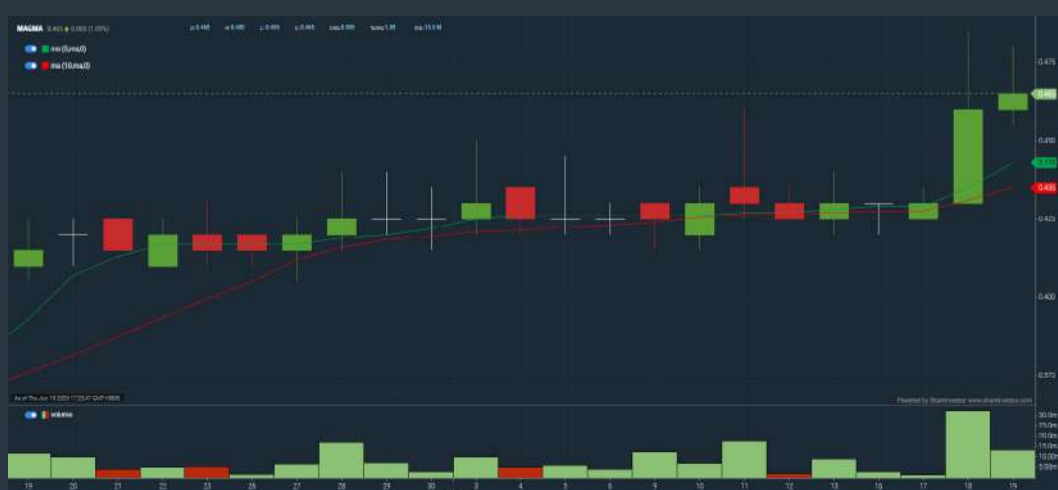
MAGMA 0.465 ▲ 0.005 (1.09%)

o: 0.460 h: 0.480 l: 0.455 c: 0.465 chg: 0.005 %chg: 1.09 vol: 13.13M

ma (5,ma,0)

ma (10,ma,0)

0.475

0.465

0.450

0.443

0.436

0.425

0.400

0.375

As of Thu Jun 19 2025 17:23:47 GMT+0800

Powered by ShareInvestor www.shareinvestor.com

volume

30.0m
25.0m
20.0m
15.0m
10.0m
5.0m

19 20 21 22 23 26 27 28 29 30 3 4 5 6 9 10 11 12 13 16 17 18 19